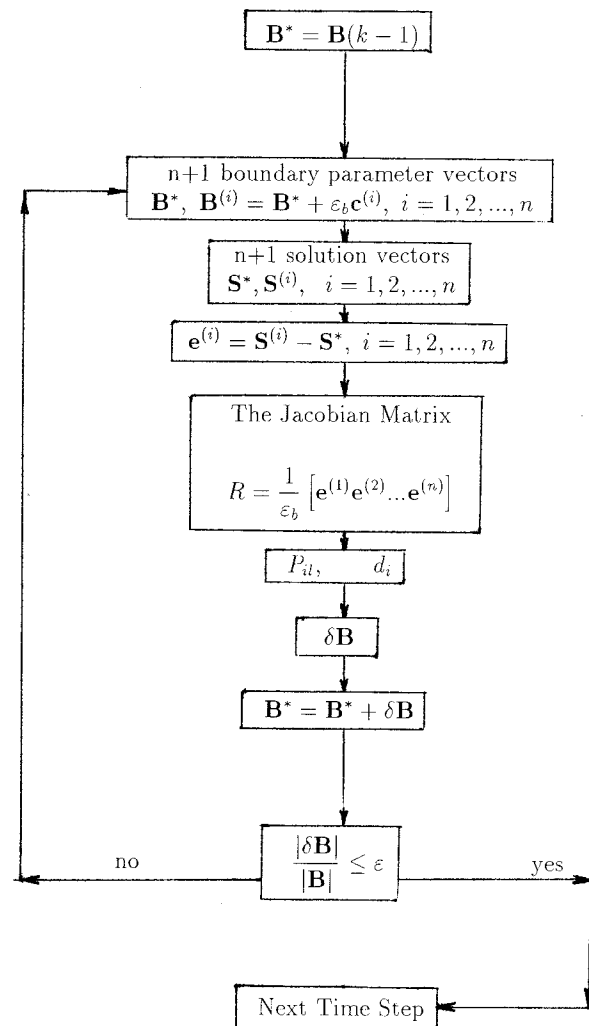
$\mathbf{B}^* = \mathbf{B}(k-1)$

n+1 boundary parameter vectors
$\mathbf{B}^*,\ \mathbf{B}^{(i)} = \mathbf{B}^* + \varepsilon_b \mathbf{c}^{(i)},\ i = 1, 2, ..., n$

n+1 solution vectors
$\mathbf{S}^*, \mathbf{S}^{(i)},\ \ i = 1, 2, ..., n$

$\mathbf{e}^{(i)} = \mathbf{S}^{(i)} - \mathbf{S}^*,\ i = 1, 2, ..., n$

The Jacobian Matrix

$R = \frac{1}{\varepsilon_b}\left[\mathbf{e}^{(1)}\mathbf{e}^{(2)}...\mathbf{e}^{(n)}\right]$

$P_{il}, \qquad d_i$

$\delta\mathbf{B}$

$\mathbf{B}^* = \mathbf{B}^* + \delta\mathbf{B}$

no

$\frac{|\delta\mathbf{B}|}{|\mathbf{B}|} \leq \varepsilon$

yes

Next Time Step